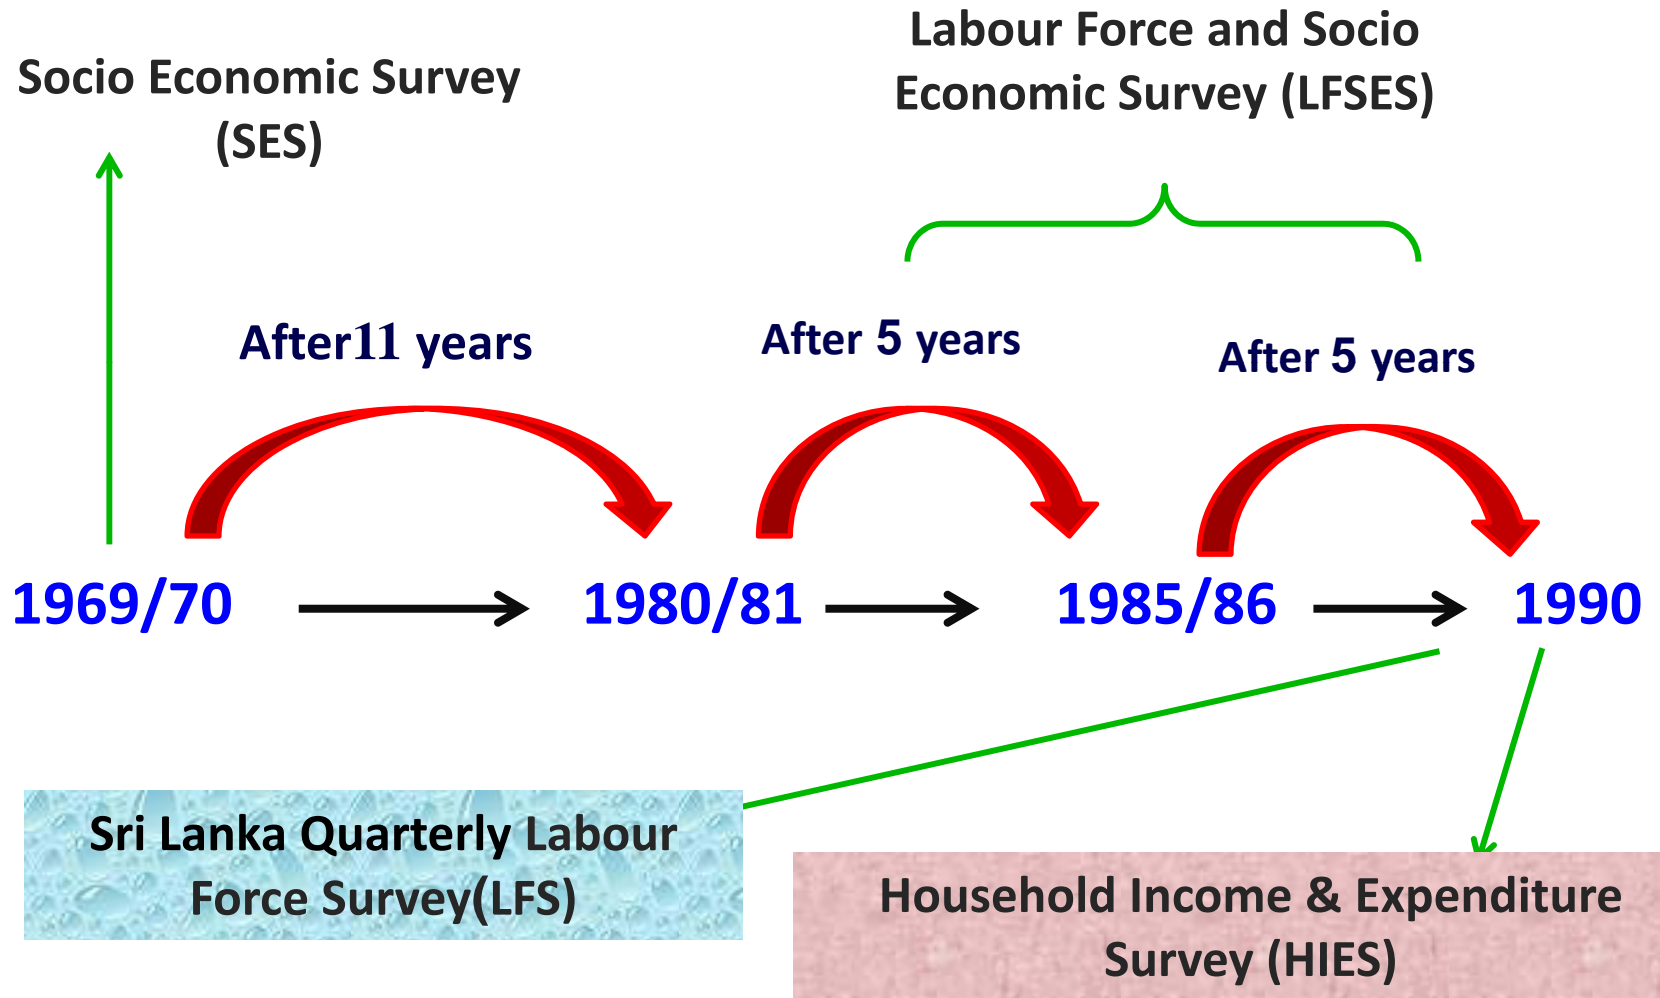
Socio Economic Survey (SES)

Labour Force and Socio Economic Survey (LFSES)

After11 years

After 5 years

After 5 years

1969/70

1980/81

1985/86

1990

Sri Lanka Quarterly Labour Force Survey(LFS)

Household Income & Expenditure Survey (HIES)